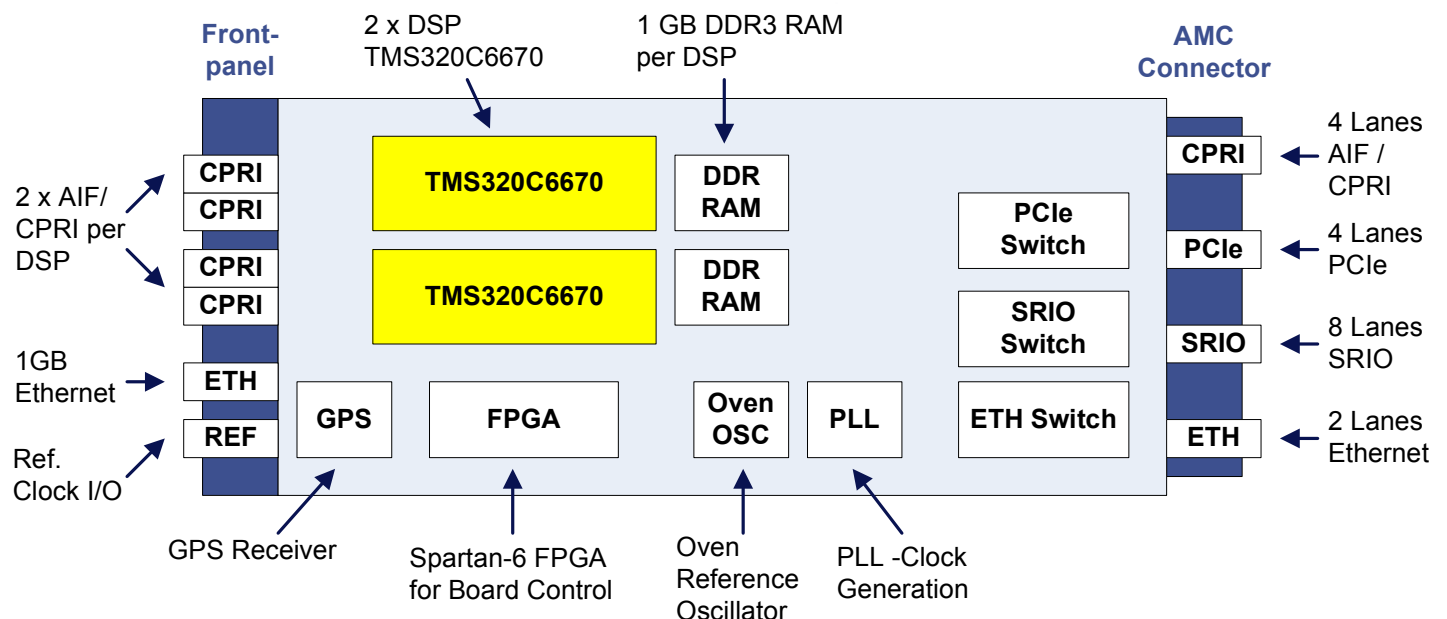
Front-panel

2 x DSP TMS320C6670

1 GB DDR3 RAM per DSP

AMC Connector

2 x AIF/ CPRI per DSP

CPRI
CPRI
CPRI
CPRI

TMS320C6670

DDR RAM

TMS320C6670

DDR RAM

PCIe Switch

SRIO Switch

CPRI

4 Lanes AIF / CPRI

PCIe

4 Lanes PCIe

SRIO

8 Lanes SRIO

1GB Ethernet

ETH

REF

Ref. Clock I/O

GPS

FPGA

Oven OSC

PLL

ETH Switch

ETH

2 Lanes Ethernet

GPS Receiver

Spartan-6 FPGA for Board Control

Oven Reference Oscillator

PLL -Clock Generation